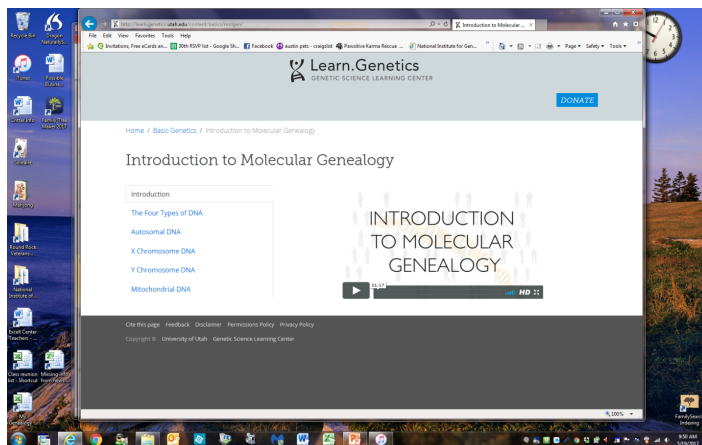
Recycle Bin
Dragon NaturallyS...
iTunes
Possible Business...
Critter Info
Family Tree Maker 2017
Kindle
Mahjong
Round Rock Veterans...
National Institute of...
Excel Center Teachers
Class reunion list - Shortcut
Missing info from Rev...
Genealogy

http://learn.genetics.utah.edu/content/basics/molgen/
Introduction to Molecular... ×
File Edit View Favorites Tools Help
Invitations, Free eCards an...
30th RSVP list - Google Sh...
Facebook
austin pets - craigslist
Pawsitive Karma Rescue ...
National Institute for Gen...
Page ▾ Safety ▾ Tools ▾

Learn.Genetics
GENETIC SCIENCE LEARNING CENTER

DONATE

Home / Basic Genetics / Introduction to Molecular Genealogy

Introduction to Molecular Genealogy

Introduction
The Four Types of DNA
Autosomal DNA
X Chromosome DNA
Y Chromosome DNA
Mitochondrial DNA

INTRODUCTION TO MOLECULAR GENEALOGY

01:17
HD

Cite this page Feedback Disclaimer Permissions Policy Privacy Policy
Copyright © University of Utah Genetic Science Learning Center

100%

FamilySearch Indexing
9:50 AM
5/19/2017